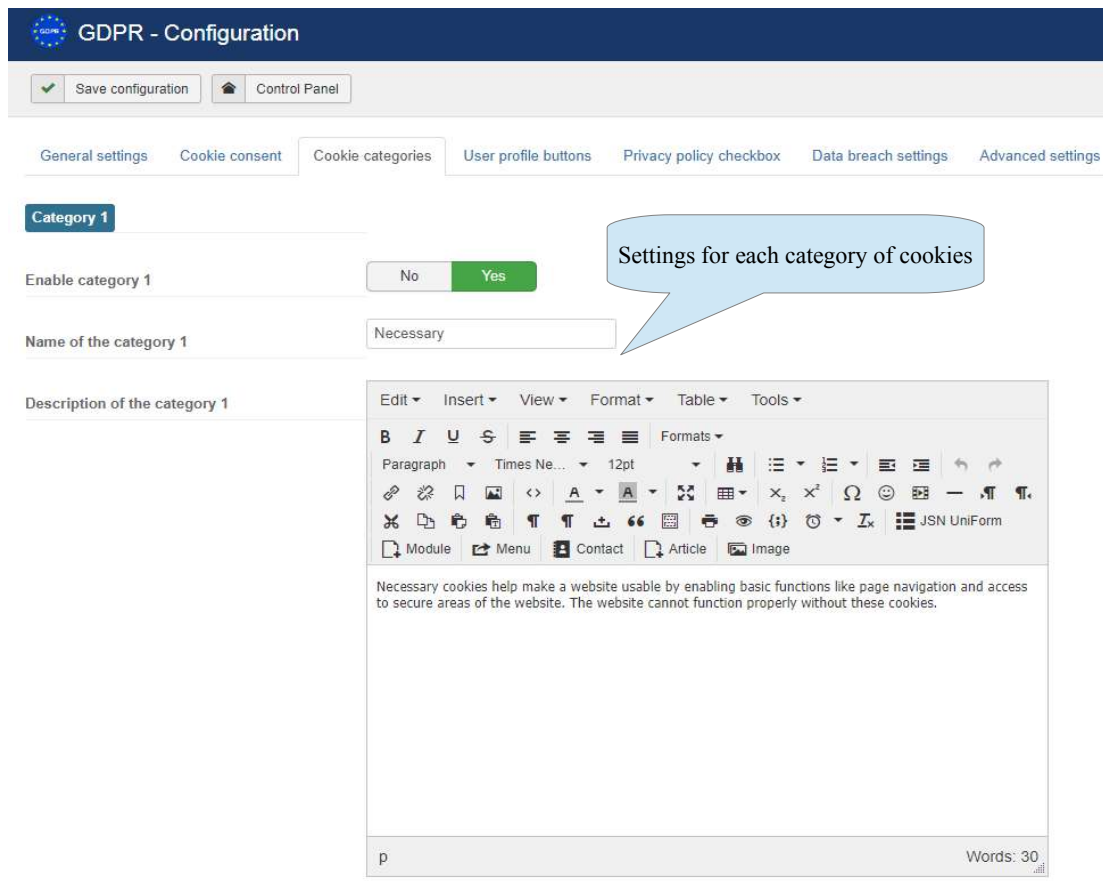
GDPR

GDPR - Configuration

Save configuration

Control Panel

General settings

Cookie consent

Cookie categories

User profile buttons

Privacy policy checkbox

Data breach settings

Advanced settings

Category 1

Settings for each category of cookies

Enable category 1

No

Yes

Name of the category 1

Necessary

Description of the category 1

Edit ▾ Insert ▾ View ▾ Format ▾ Table ▾ Tools ▾

B I U S Formats ▾

Paragraph ▾ Times Ne... ▾ 12pt ▾

$x_2$ $x^2$ Ω

{;} $I_x$ JSN UniForm

Module Menu Contact Article Image

Necessary cookies help make a website usable by enabling basic functions like page navigation and access to secure areas of the website. The website cannot function properly without these cookies.

p

Words: 30